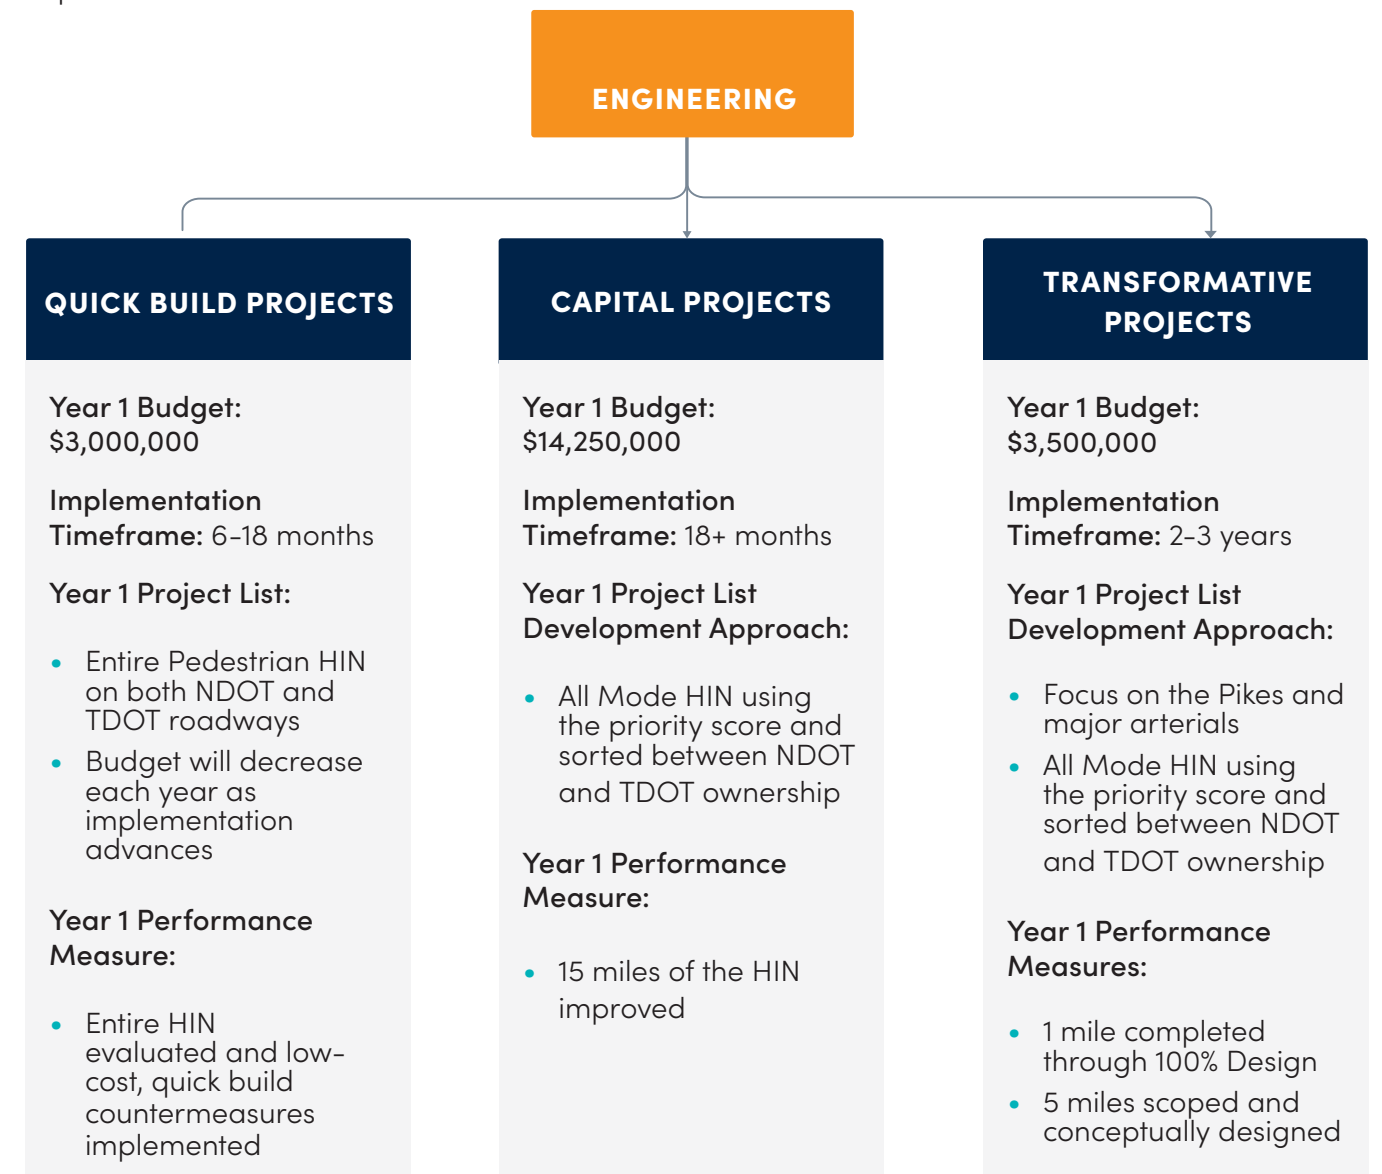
ENGINEERING

QUICK BUILD PROJECTS

Year 1 Budget: $3,000,000

Implementation Timeframe: 6-18 months

Year 1 Project List:

- Entire Pedestrian HIN on both NDOT and TDOT roadways
- Budget will decrease each year as implementation advances

Year 1 Performance Measure:

- Entire HIN evaluated and low-cost, quick build countermeasures implemented

CAPITAL PROJECTS

Year 1 Budget: $14,250,000

Implementation Timeframe: 18+ months

Year 1 Project List Development Approach:

- All Mode HIN using the priority score and sorted between NDOT and TDOT ownership

Year 1 Performance Measure:

- 15 miles of the HIN improved

TRANSFORMATIVE PROJECTS

Year 1 Budget: $3,500,000

Implementation Timeframe: 2-3 years

Year 1 Project List Development Approach:

- Focus on the Pikes and major arterials
- All Mode HIN using the priority score and sorted between NDOT and TDOT ownership

Year 1 Performance Measures:

- 1 mile completed through 100% Design
- 5 miles scoped and conceptually designed